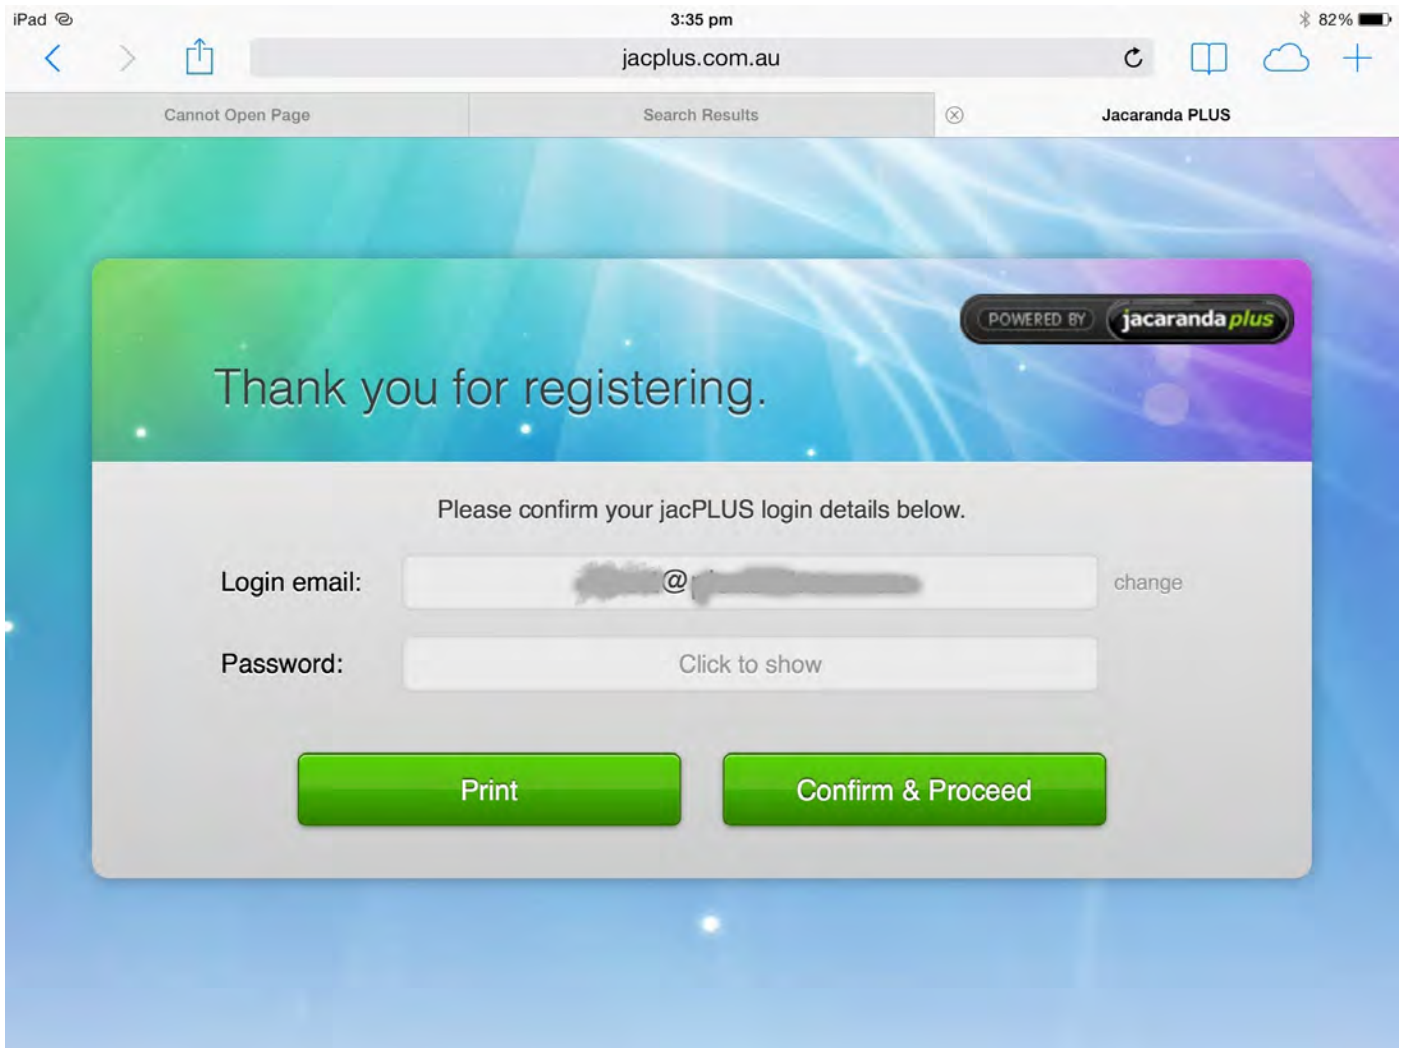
iPad 3:35 pm 82%

jacplus.com.au

Cannot Open Page | Search Results | Jacaranda PLUS

POWERED BY jacaranda plus

Thank you for registering.

Please confirm your jacPLUS login details below.

Login email: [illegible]@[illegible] change

Password: Click to show

Print

Confirm & Proceed